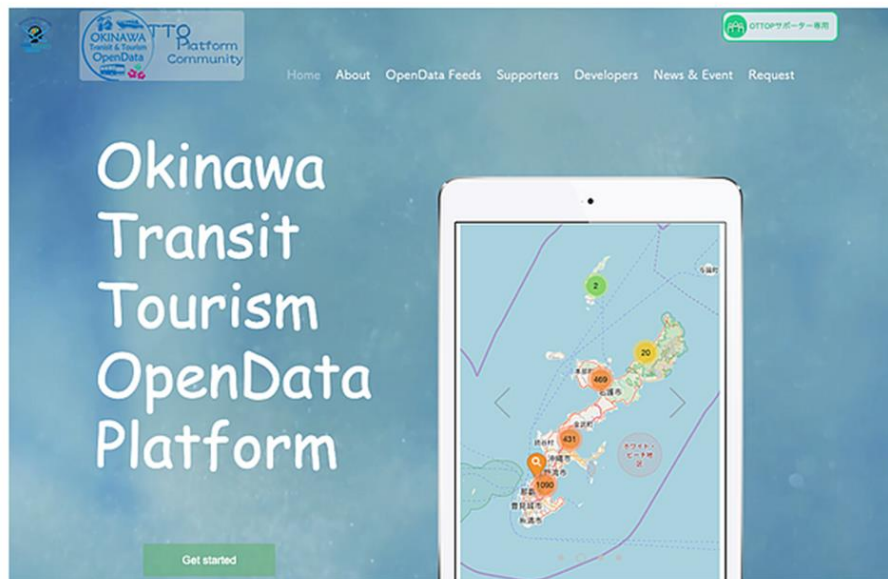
OKINAWA Transit & Tourism OpenData

OTTO Platform Community

OTTOPサポーター専用

Home About OpenData Feeds Supporters Developers News & Event Request

Okinawa Transit Tourism OpenData Platform

2

20

469

名護市

431

沖縄市

1090

那覇市

Get started